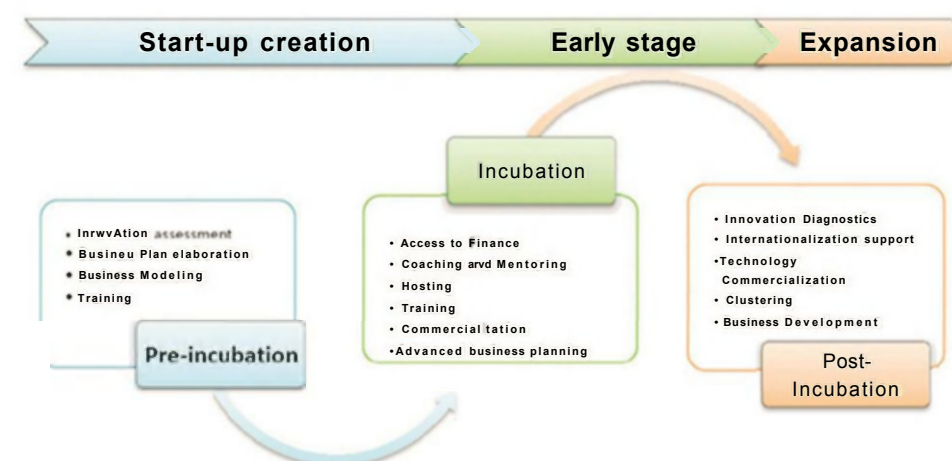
Start-up creation
Early stage
Expansion

Incubation

• InrwvAtion assessment
• Busineu Plan elaboration
• Business Modeling
• Training

Pre-incubation

• Access to Finance
• Coaching arvd Mentoring
• Hosting
• Training
• Commercial tation
•Advanced business planning

• Innovation Diagnostics
• Internationalization support
•Technology Commercialization
• Clustering
• Business Development

Post-Incubation